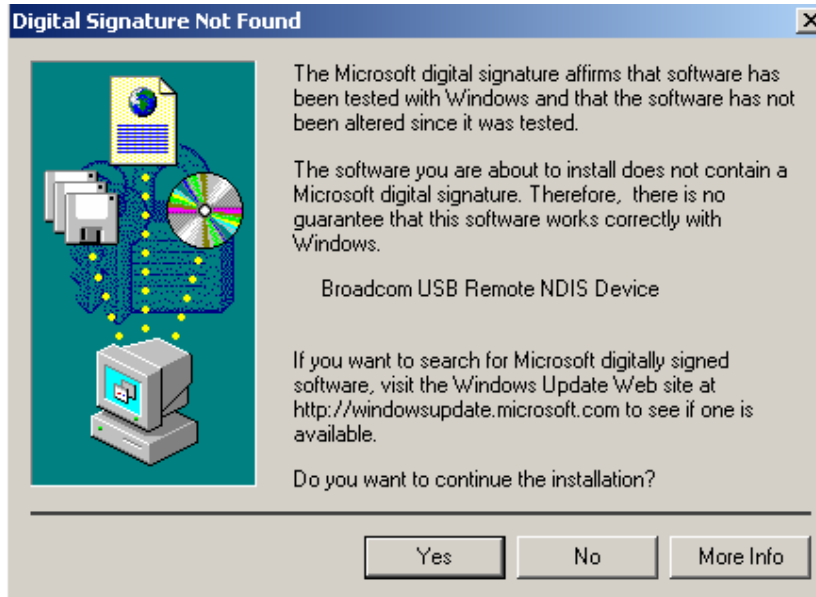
Digital Signature Not Found

The Microsoft digital signature affirms that software has been tested with Windows and that the software has not been altered since it was tested.

The software you are about to install does not contain a Microsoft digital signature. Therefore, there is no guarantee that this software works correctly with Windows.

Broadcom USB Remote NDIS Device

If you want to search for Microsoft digitally signed software, visit the Windows Update Web site at http://windowsupdate.microsoft.com to see if one is available.

Do you want to continue the installation?

Yes

No

More Info